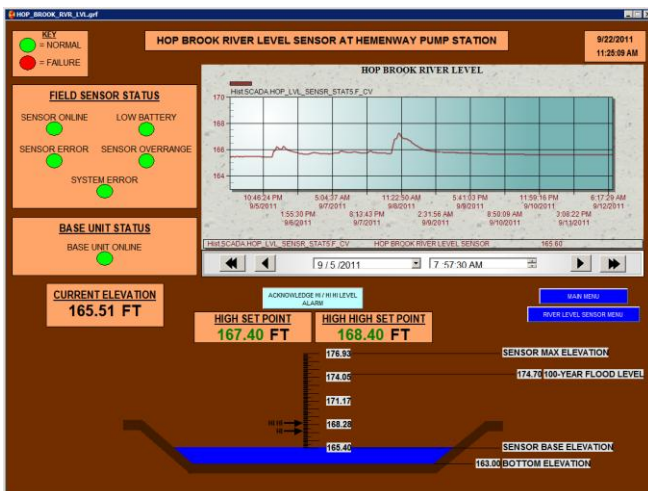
HOP_BROOK_RVR_LVL.grf

KEY
= NORMAL
= FAILURE

HOP BROOK RIVER LEVEL SENSOR AT HEMENWAY PUMP STATION

9/22/2011
11:25:09 AM

FIELD SENSOR STATUS
SENSOR ONLINE
LOW BATTERY
SENSOR ERROR
SENSOR OVERRANGE
SYSTEM ERROR

BASE UNIT STATUS
BASE UNIT ONLINE

HOP BROOK RIVER LEVEL
Hist.SCADA.HOP_LVL_SENSR_STATS.F_CV
170
168
166
164
10:46:24 PM 9/5/2011
1:55:30 PM 9/6/2011
5:04:37 AM 9/7/2011
8:12:43 PM 9/7/2011
11:22:50 AM 9/8/2011
2:31:56 AM 9/9/2011
5:41:03 PM 9/9/2011
8:50:09 AM 9/10/2011
11:59:16 PM 9/10/2011
3:08:22 PM 9/11/2011
6:17:29 AM 9/12/2011
Hist.SCADA.HOP_LVL_SENSR_STATS.F_CV HOP BROOK RIVER LEVEL SENSOR 165.60

9 / 5 /2011
7 :57:30 AM

CURRENT ELEVATION
165.51 FT

ACKNOWLEDGE HI / HI HI LEVEL ALARM

HIGH SET POINT
167.40 FT

HIGH HIGH SET POINT
168.40 FT

MAIN MENU
RIVER LEVEL SENSOR MENU

176.93 SENSOR MAX ELEVATION
174.05
174.70 100-YEAR FLOOD LEVEL
171.17
HI HI
HI
168.28
165.40 SENSOR BASE ELEVATION
163.00 BOTTOM ELEVATION